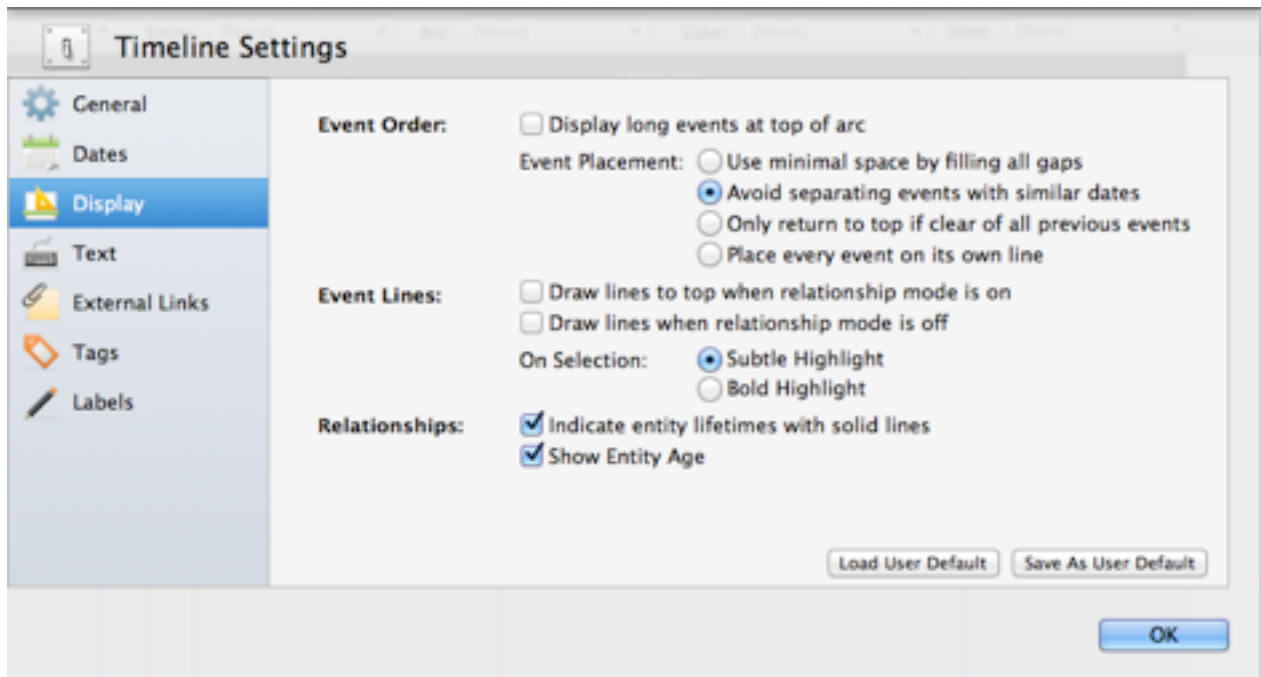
Timeline Settings

General
Dates
Display
Text
External Links
Tags
Labels

Event Order: Display long events at top of arc

Event Placement: Use minimal space by filling all gaps
Avoid separating events with similar dates
Only return to top if clear of all previous events
Place every event on its own line

Event Lines: Draw lines to top when relationship mode is on
Draw lines when relationship mode is off

On Selection: Subtle Highlight
Bold Highlight

Relationships: Indicate entity lifetimes with solid lines
Show Entity Age

Load User Default
Save As User Default

OK